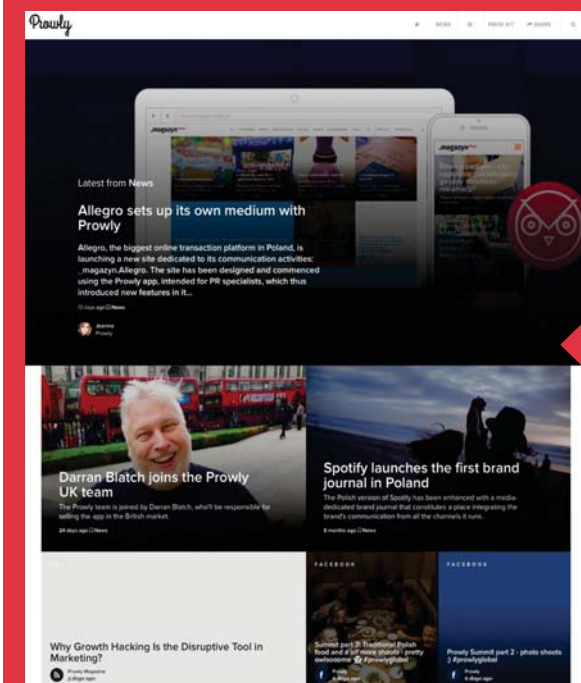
Prowly

NEWS PRESS KIT SHARE

Latest from News

Allegro sets up its own medium with Prowly

Allegro, the biggest online transaction platform in Poland, is launching a new site dedicated to its communication activities: _magazyn.Allegro. The site has been designed and commenced using the Prowly app, intended for PR specialists, which thus introduced new features in it...

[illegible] News

Joanna
Prowly

Darran Blatch joins the Prowly UK team

The Prowly team is joined by Darran Blatch, who'll be responsible for selling the app in the British market.

24 days ago News

Spotify launches the first brand journal in Poland

The Polish version of Spotify has been enhanced with a media-dedicated brand journal that constitutes a place integrating the brand's communication from all the channels it runs.

8 months ago News

FACEBOOK

FACEBOOK

Why Growth Hacking Is the Disruptive Tool in Marketing?

Prowly Magazine
2 days ago

Summit part 3: Traditional Polish food and a lot more shoots - pretty awesome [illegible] #prowlyglobal

Prowly
4 days ago

Prowly Summit part 2 - photo shoots :) #prowlyglobal

Prowly
6 days ago